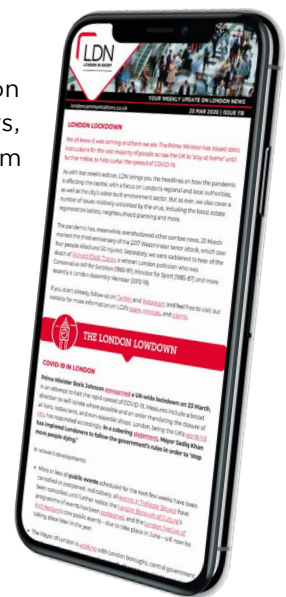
on
s,
m

LDN
LONDON IN SHORT

londoncommunications.co.uk

YOUR WEEKLY UPDATE ON LONDON NEWS

25 MAR 2020 | ISSUE 118

LONDON LOCKDOWN

We all knew it was coming and here we are. The Prime Minister has issued strict instructions for the vast majority of people across the UK to 'stay at home' until further notice, to help curtail the spread of COVID-19.

As with last week's edition, LCA brings you the headlines on how the pandemic is affecting the capital, with a focus on London's regional and local authorities, as well as the city's wider built environment sector. But as ever, we also cover a number of issues relatively untouched by the virus, including the latest estate regeneration ballots, neighbourhood planning and more.

The pandemic has, meanwhile, overshadowed other sombre news. 22 March marked the third anniversary of the 2017 Westminster terror attack, which saw four people killed and 50 injured. Separately, we were saddened to hear of the death of Richard Tracey, a veteran London politician who was Conservative MP for Surbiton (1983-97), Minister for Sport (1985-87) and more recently a London Assembly Member (2012-16).

If you don't already, follow us on Twitter and Instagram and feel free to visit our website for more information on LCA's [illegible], services, and clients.

THE LONDON LOWDOWN

COVID-19 IN LONDON

Prime Minister Boris Johnson announced a UK-wide lockdown on 23 March, in an attempt to halt the rapid spread of COVID-19. Measures include a broad direction to self-isolate where possible and an order mandating the closure of all bars, restaurants, and non-essential shops. London, being the UK's worst-hit city, has suffered accordingly. In a sobering statement, Mayor Sadiq Khan has implored Londoners to follow the government's rules in order to 'stop more people dying'.

In relevant developments:

• More or less all public events scheduled for the next few weeks have been cancelled or postponed. Indicatively, all events in Trafalgar Square have been cancelled until further notice, the London Borough of Culture's programme of events has been postponed, and the London Festival of Architecture's own public events – due to take place in June – will now be taking place later in the year.

• The Mayor of London is working with London boroughs, central government